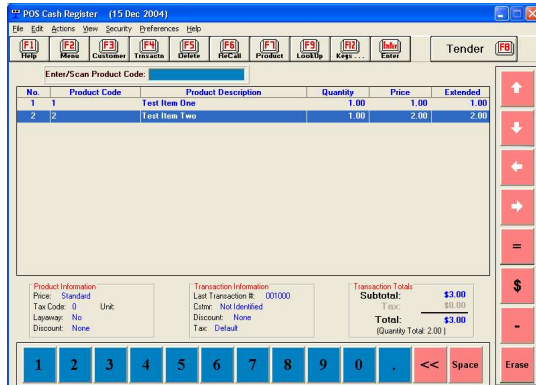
POS Cash Register (15 Dec 2004)

File Edit Actions View Security Preferences Help

F1 Help | F2 Menu | F3 Customer | F4 Trnsacts | F5 Delete | F6 ReCall | F7 Product | F9 LookUp | F12 Keys... | Enter | Tender F8

Enter/Scan Product Code:

| No. | Product Code | Product Description | Quantity | Price | Extended |
|---|---|---|---|---|---|
| 1 | 1 | Test Item One | 1.00 | 1.00 | 1.00 |
| 2 | 2 | Test Item Two | 1.00 | 2.00 | 2.00 |

Product Information
Price: Standard
Tax Code: 0 Unit:
Layaway: No
Discount: None

Transaction Information
Last Transaction #: 001000
Cstmr: Not Identified
Discount: None
Tax: Default

Transaction Totals
Subtotal: $3.00
Tax: $0.00
Total: $3.00
(Quantity Total: 2.00)

=

$

-

1 2 3 4 5 6 7 8 9 0 . << Space Erase